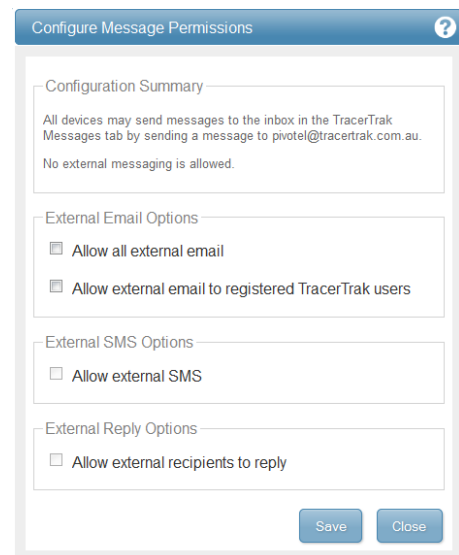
Configure Message Permissions

?

Configuration Summary

All devices may send messages to the inbox in the TracerTrak Messages tab by sending a message to pivotel@tracertrak.com.au.

No external messaging is allowed.

External Email Options

Allow all external email

Allow external email to registered TracerTrak users

External SMS Options

Allow external SMS

External Reply Options

Allow external recipients to reply

Save

Close